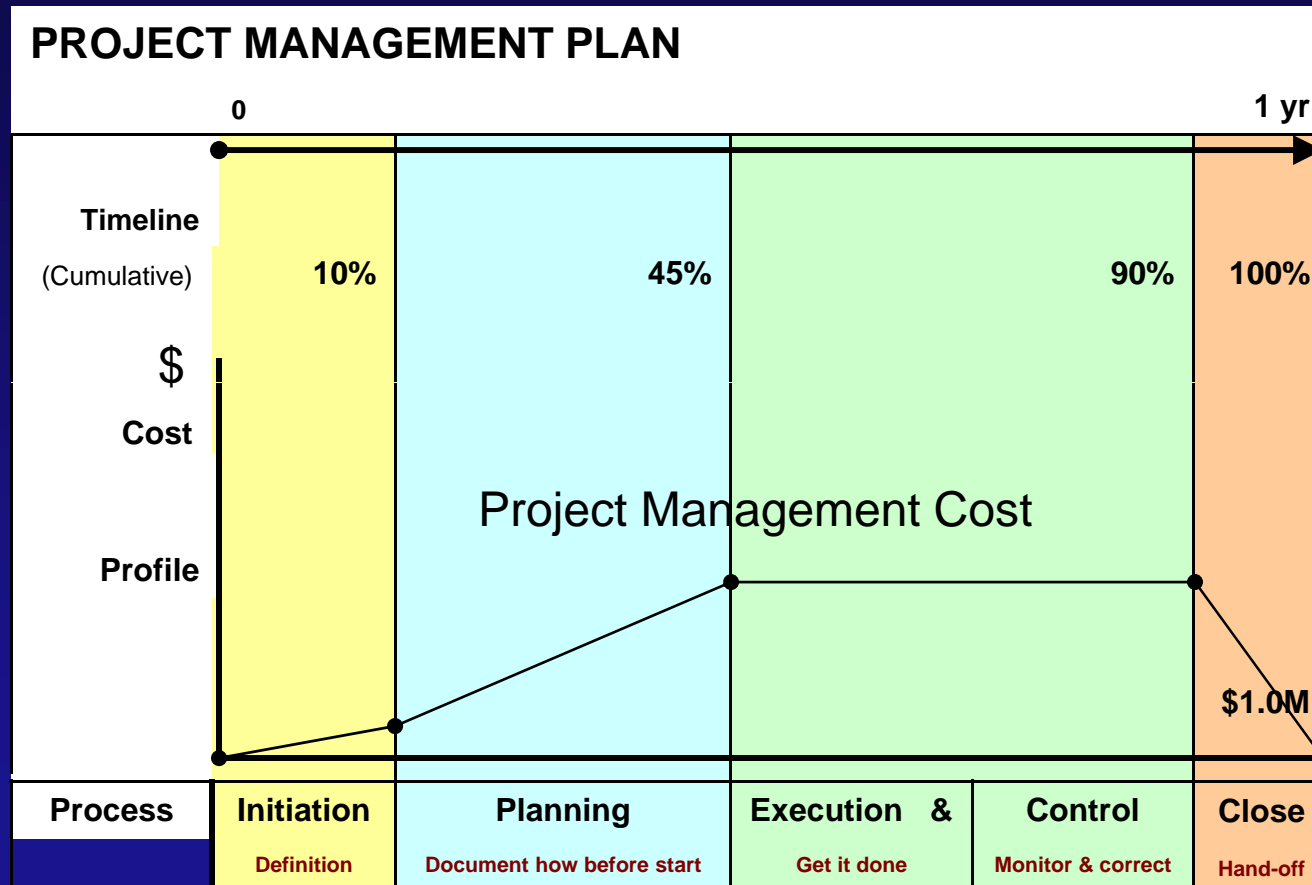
PROJECT MANAGEMENT PLAN

0

1 yr

Timeline

(Cumulative)

10%

45%

90%

100%

$

Cost

Project Management Cost

Profile

$1.0M

| Process | Initiation | Planning | Execution & | Control | Close |
|---|---|---|---|---|---|
| | Definition | Document how before start | Get it done | Monitor & correct | Hand-off |